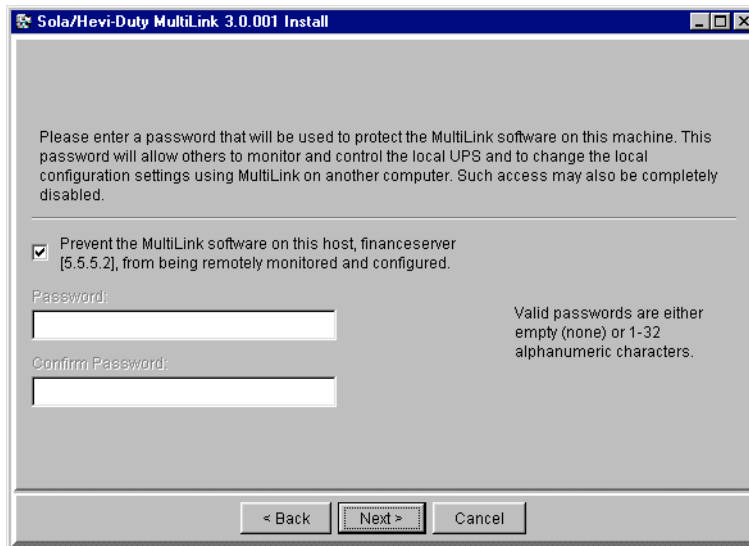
Sola/Hevi-Duty MultiLink 3.0.001 Install

Please enter a password that will be used to protect the MultiLink software on this machine. This password will allow others to monitor and control the local UPS and to change the local configuration settings using MultiLink on another computer. Such access may also be completely disabled.

Prevent the MultiLink software on this host, financeserver [5.5.5.2], from being remotely monitored and configured.

Password:

Confirm Password:

Valid passwords are either empty (none) or 1-32 alphanumeric characters.

< Back
Next >
Cancel